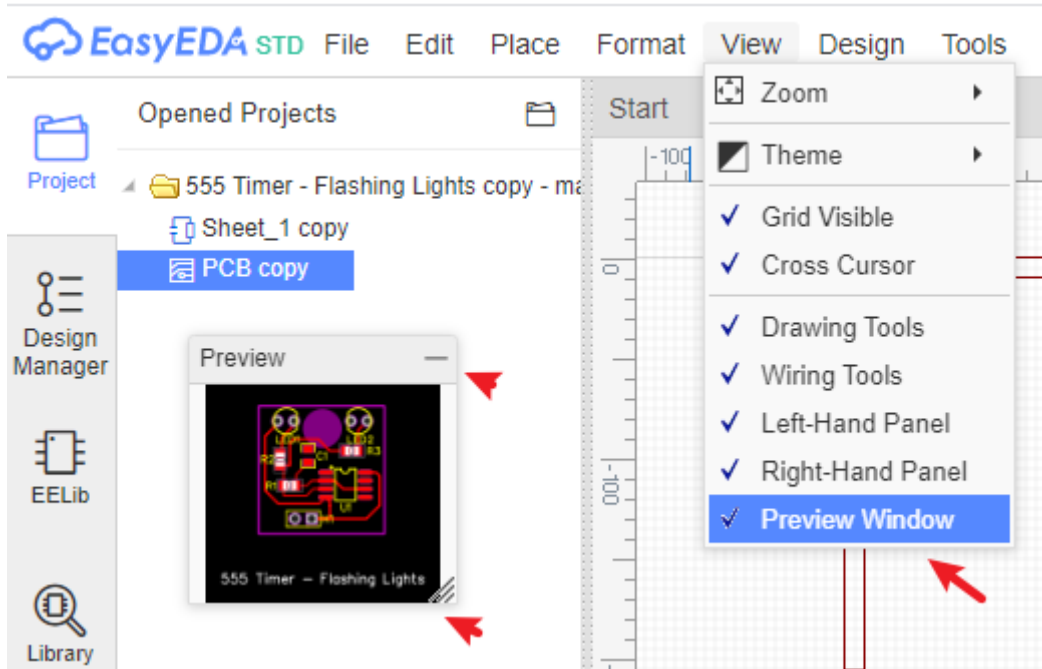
EasyEDA STD File Edit Place Format View Design Tools

Project

Design Manager

EELib

Library

Opened Projects

555 Timer - Flashing Lights copy - ma

Sheet_1 copy

PCB copy

Preview

555 Timer — Flashing Lights

Start

-100

0

-100

Zoom

Theme

✓ Grid Visible

✓ Cross Cursor

✓ Drawing Tools

✓ Wiring Tools

✓ Left-Hand Panel

✓ Right-Hand Panel

✓ Preview Window